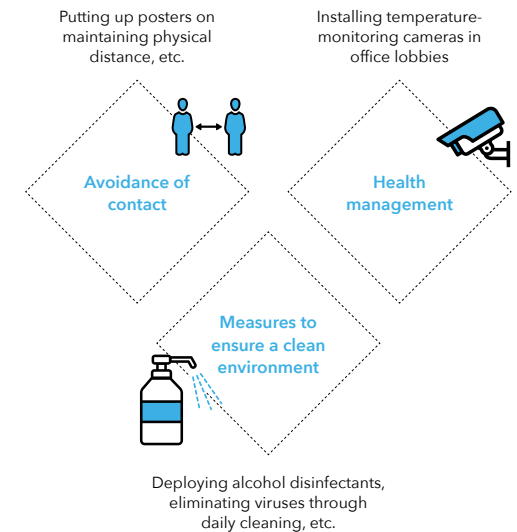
Putting up posters on maintaining physical distance, etc.

Installing temperature-monitoring cameras in office lobbies

Avoidance of contact

Health management

Measures to ensure a clean environment

Deploying alcohol disinfectants, eliminating viruses through daily cleaning, etc.